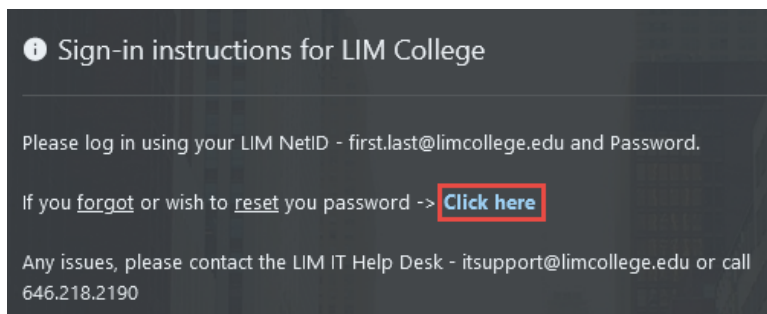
Sign-in instructions for LIM College

Please log in using your LIM NetID - first.last@limcollege.edu and Password.

If you forgot or wish to reset you password -> Click here

Any issues, please contact the LIM IT Help Desk - itsupport@limcollege.edu or call 646.218.2190